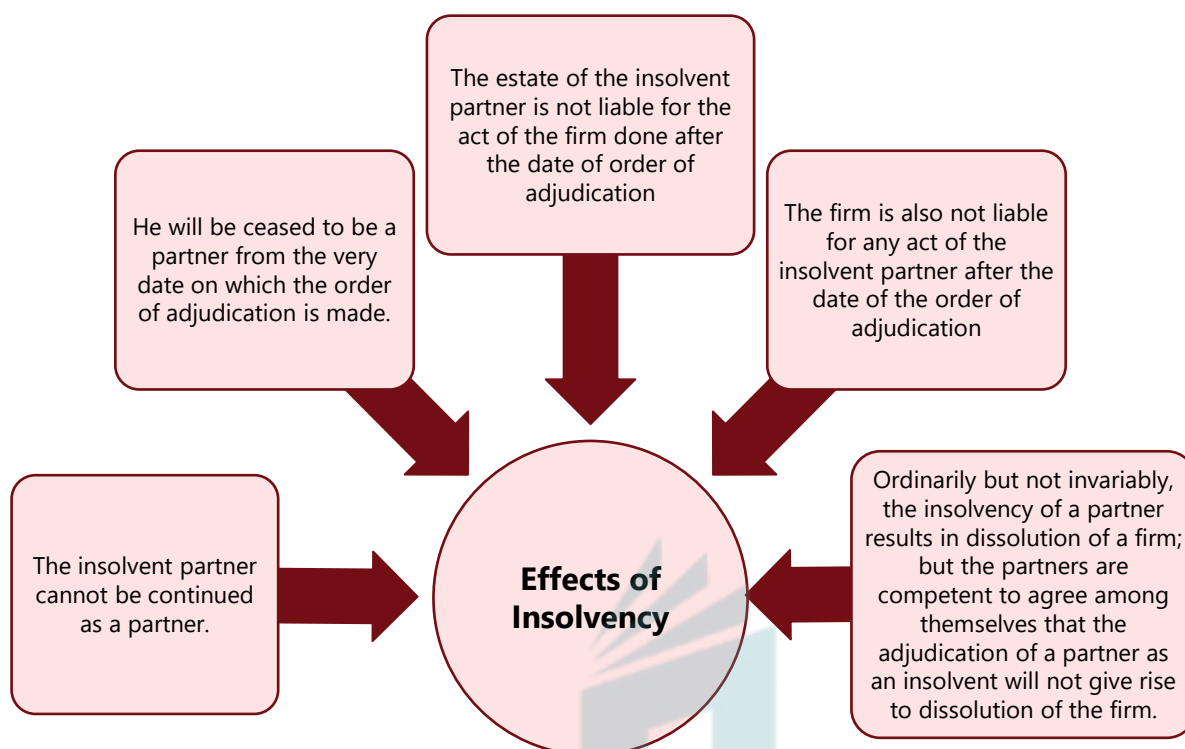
The estate of the insolvent partner is not liable for the act of the firm done after the date of order of adjudication

He will be ceased to be a partner from the very date on which the order of adjudication is made.

The firm is also not liable for any act of the insolvent partner after the date of the order of adjudication

The insolvent partner cannot be continued as a partner.

Effects of Insolvency

Ordinarily but not invariably, the insolvency of a partner results in dissolution of a firm; but the partners are competent to agree among themselves that the adjudication of a partner as an insolvent will not give rise to dissolution of the firm.